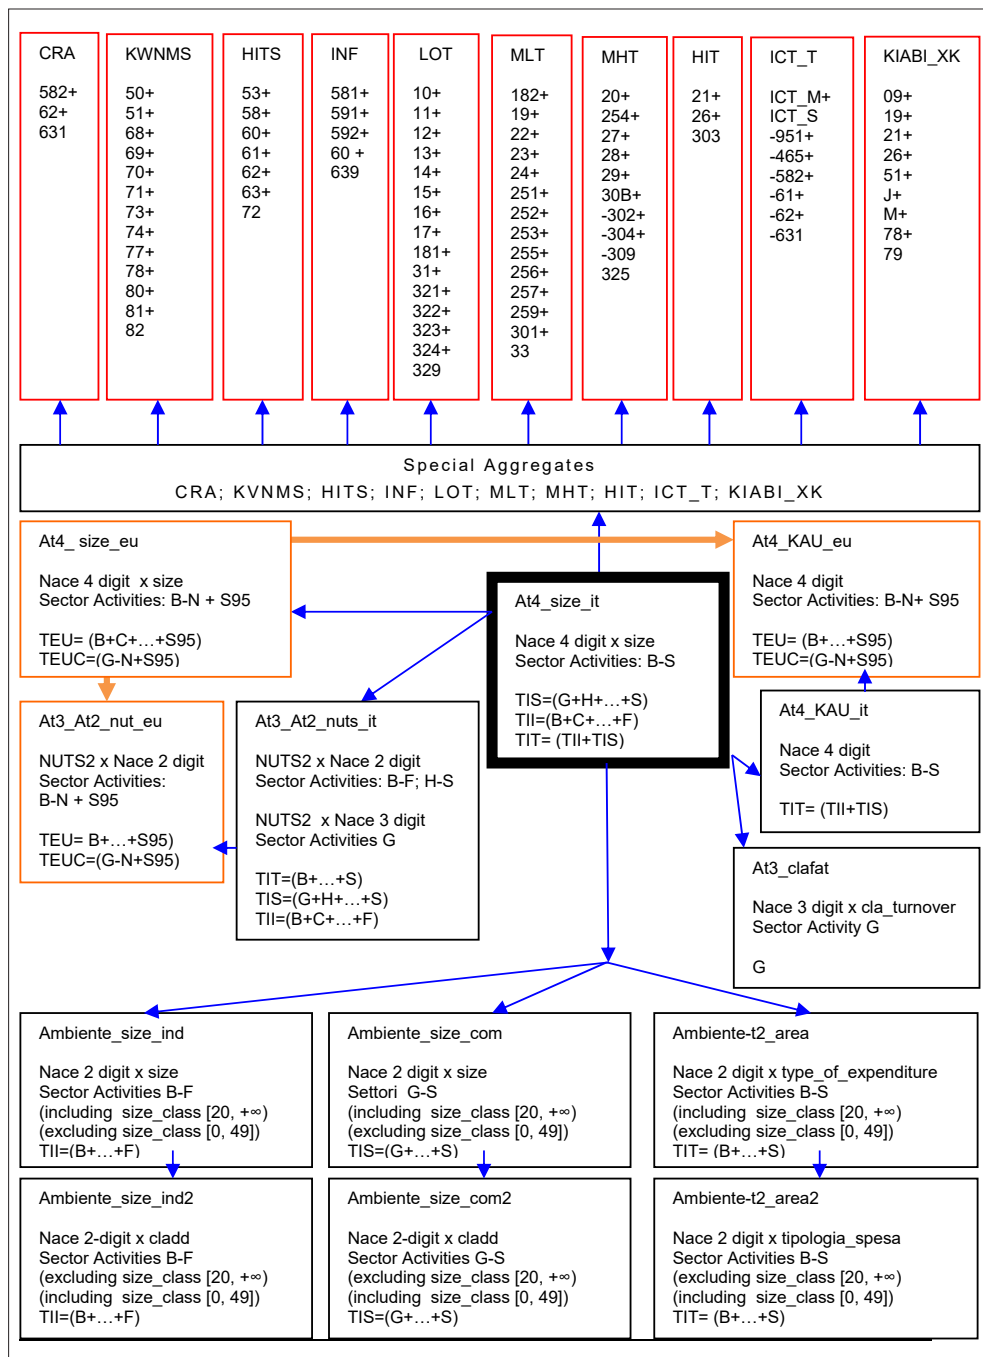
CRA

582+
62+
631

KWNMS

50+
51+
68+
69+
70+
71+
73+
74+
77+
78+
80+
81+
82

HITS

53+
58+
60+
61+
62+
63+
72

INF

581+
591+
592+
60 +
639

LOT

10+
11+
12+
13+
14+
15+
16+
17+
181+
31+
321+
322+
323+
324+
329

MLT

182+
19+
22+
23+
24+
251+
252+
253+
255+
256+
257+
259+
301+
33

MHT

20+
254+
27+
28+
29+
30B+
-302+
-304+
-309
325

HIT

21+
26+
303

ICT_T

ICT_M+
ICT_S
-951+
-465+
-582+
-61+
-62+
-631

KIABI_XK

09+
19+
21+
26+
51+
J+
M+
78+
79

Special Aggregates
CRA; KVNMS; HITS; INF; LOT; MLT; MHT; HIT; ICT_T; KIABI_XK

At4_ size_eu

Nace 4 digit x size
Sector Activities: B-N + S95

TEU= (B+C+…+S95)
TEUC=(G-N+S95)

At4_size_it

Nace 4 digit x size
Sector Activities: B-S

TIS=(G+H+…+S)
TII=(B+C+…+F)
TIT= (TII+TIS)

At4_KAU_eu

Nace 4 digit
Sector Activities: B-N+ S95

TEU= (B+…+S95)
TEUC=(G-N+S95)

At3_At2_nut_eu

NUTS2 x Nace 2 digit
Sector Activities:
B-N + S95

TEU= B+…+S95)
TEUC=(G-N+S95)

At3_At2_nuts_it

NUTS2 x Nace 2 digit
Sector Activities: B-F; H-S

NUTS2 x Nace 3 digit
Sector Activities G

TIT=(B+…+S)
TIS=(G+H+…+S)
TII=(B+C+…+F)

At4_KAU_it

Nace 4 digit
Sector Activities: B-S

TIT= (TII+TIS)

At3_clafat

Nace 3 digit x cla_turnover
Sector Activity G

G

Ambiente_size_ind

Nace 2 digit x size
Sector Activities B-F
(including size_class [20, +∞)
(excluding size_class [0, 49])
TII=(B+…+F)

Ambiente_size_com

Nace 2 digit x size
Settori G-S
(including size_class [20, +∞)
(excluding size_class [0, 49])
TIS=(G+…+S)

Ambiente-t2_area

Nace 2 digit x type_of_expenditure
Sector Activities B-S
(including size_class [20, +∞)
(excluding size_class [0, 49])
TIT= (B+…+S)

Ambiente_size_ind2

Nace 2-digit x cladd
Sector Activities B-F
(excluding size_class [20, +∞)
(including size_class [0, 49])
TII=(B+…+F)

Ambiente_size_com2

Nace 2-digit x cladd
Sector Activities G-S
(excluding size_class [20, +∞)
(including size_class [0, 49])
TIS=(G+…+S)

Ambiente-t2_area2

Nace 2 digit x tipologia_spesa
Sector Activities B-S
(excluding size_class [20, +∞)
(including size_class [0, 49])
TIT= (B+…+S)